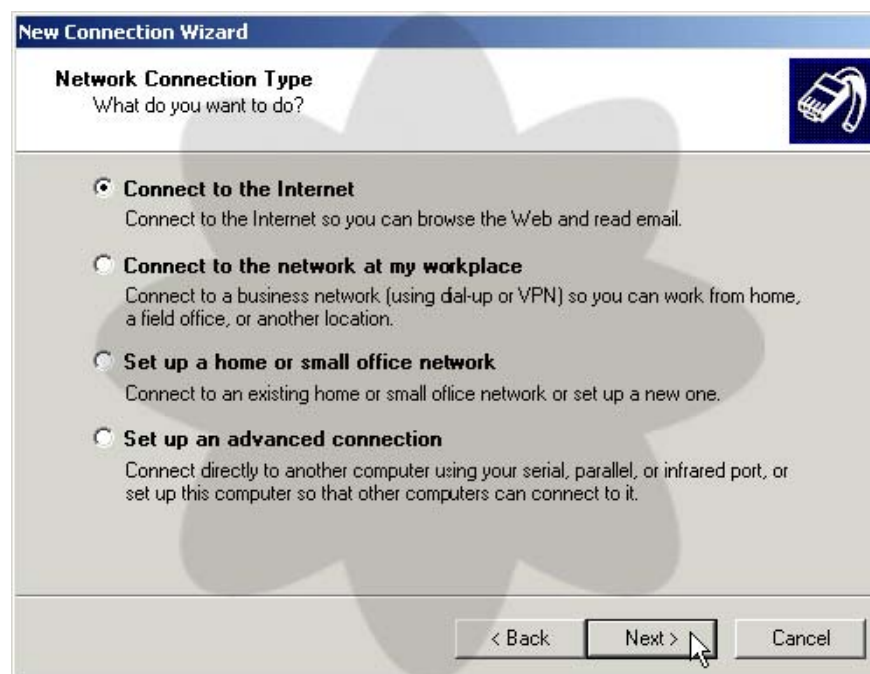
New Connection Wizard

Network Connection Type
What do you want to do?

Connect to the Internet
Connect to the Internet so you can browse the Web and read email.

Connect to the network at my workplace
Connect to a business network (using dial-up or VPN) so you can work from home, a field office, or another location.

Set up a home or small office network
Connect to an existing home or small office network or set up a new one.

Set up an advanced connection
Connect directly to another computer using your serial, parallel, or infrared port, or set up this computer so that other computers can connect to it.

< Back
Next >
Cancel